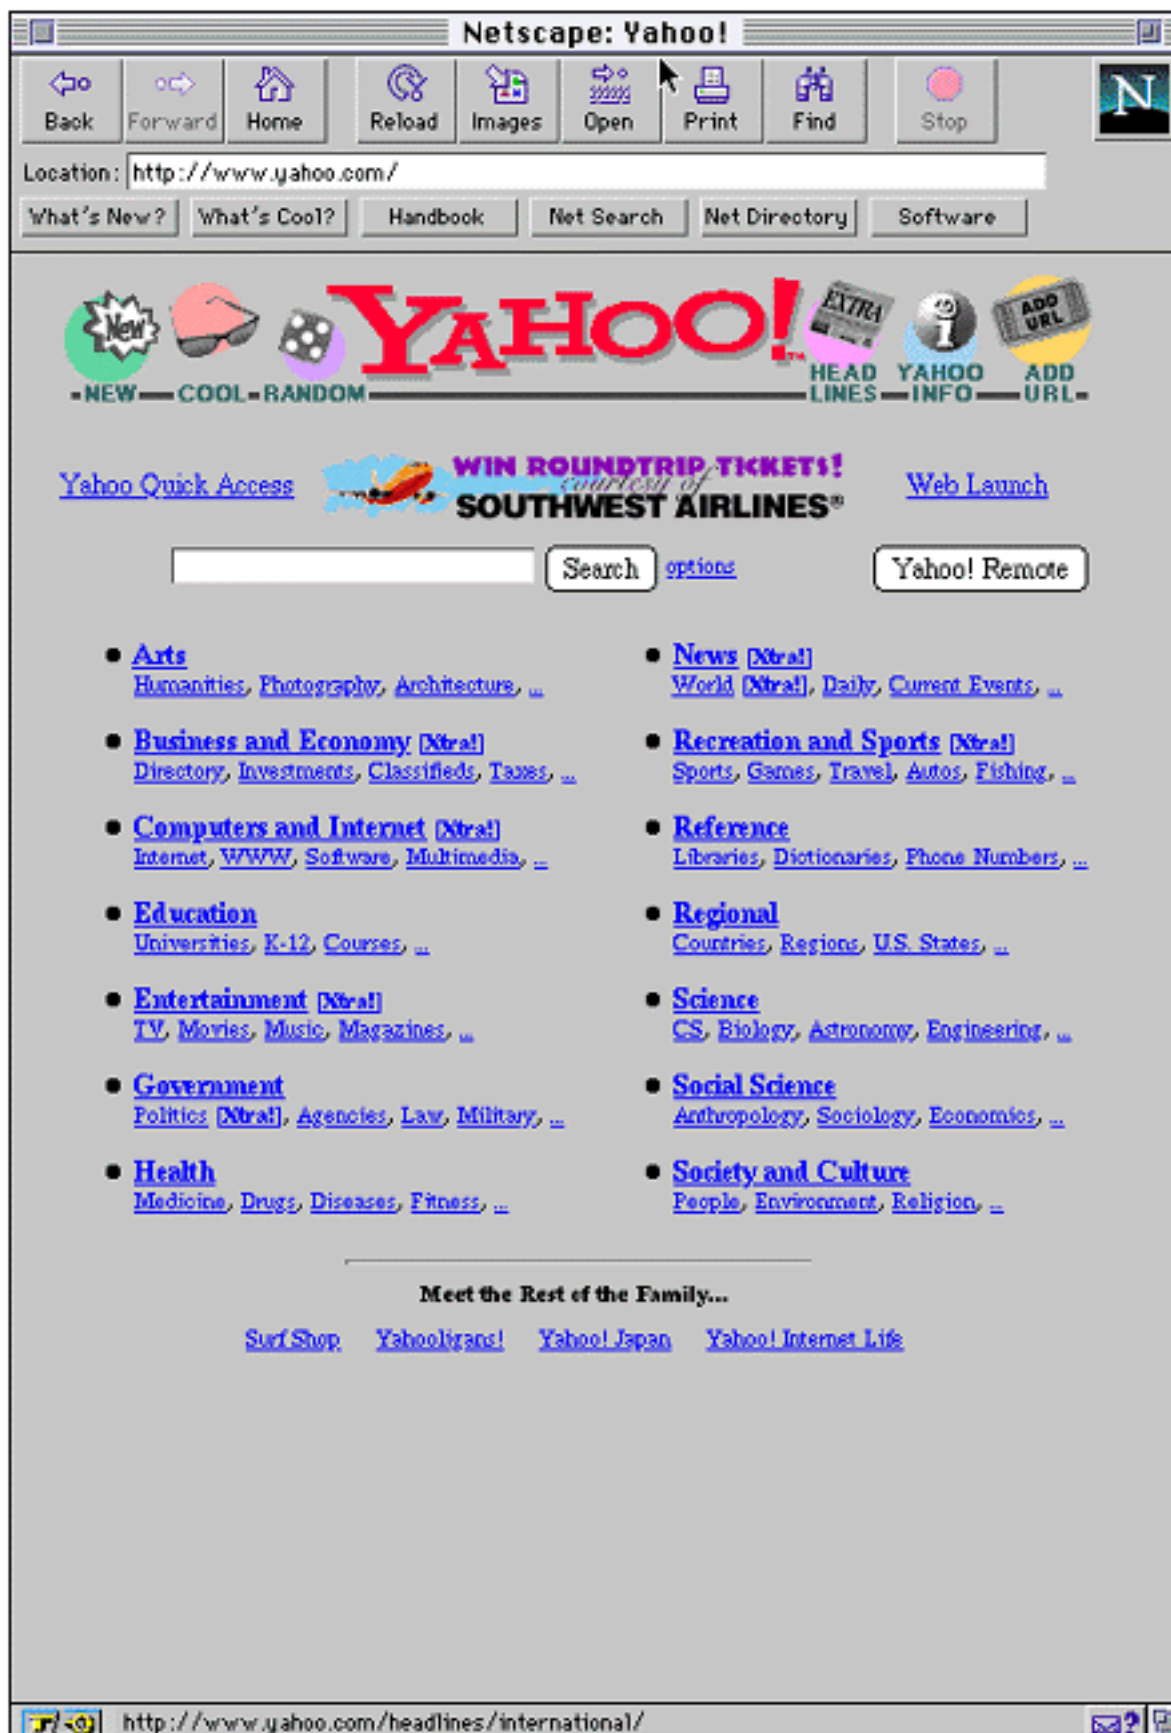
Netscape: Yahoo!

Back Forward Home Reload Images Open Print Find Stop

Location: http://www.yahoo.com/

What's New? What's Cool? Handbook Net Search Net Directory Software

New

EXTRA

ADD URL

YAHOO!™

NEW COOL RANDOM HEAD LINES YAHOO INFO ADD URL

Yahoo Quick Access

WIN ROUNDTRIP TICKETS! courtesy of SOUTHWEST AIRLINES®

Web Launch

Search options

Yahoo! Remote

• Arts
Humanities, Photography, Architecture, ...

• Business and Economy [Xtra!]
Directory, Investments, Classifieds, Taxes, ...

• Computers and Internet [Xtra!]
Internet, WWW, Software, Multimedia, ...

• Education
Universities, K-12, Courses, ...

• Entertainment [Xtra!]
TV, Movies, Music, Magazines, ...

• Government
Politics [Xtra!], Agencies, Law, Military, ...

• Health
Medicine, Drugs, Diseases, Fitness, ...

• News [Xtra!]
World [Xtra!], Daily, Current Events, ...

• Recreation and Sports [Xtra!]
Sports, Games, Travel, Autos, Fishing, ...

• Reference
Libraries, Dictionaries, Phone Numbers, ...

• Regional
Countries, Regions, U.S. States, ...

• Science
CS, Biology, Astronomy, Engineering, ...

• Social Science
Anthropology, Sociology, Economics, ...

• Society and Culture
People, Environment, Religion, ...

Meet the Rest of the Family...

Surf Shop Yahooligans! Yahoo! Japan Yahoo! Internet Life

http://www.yahoo.com/headlines/international/